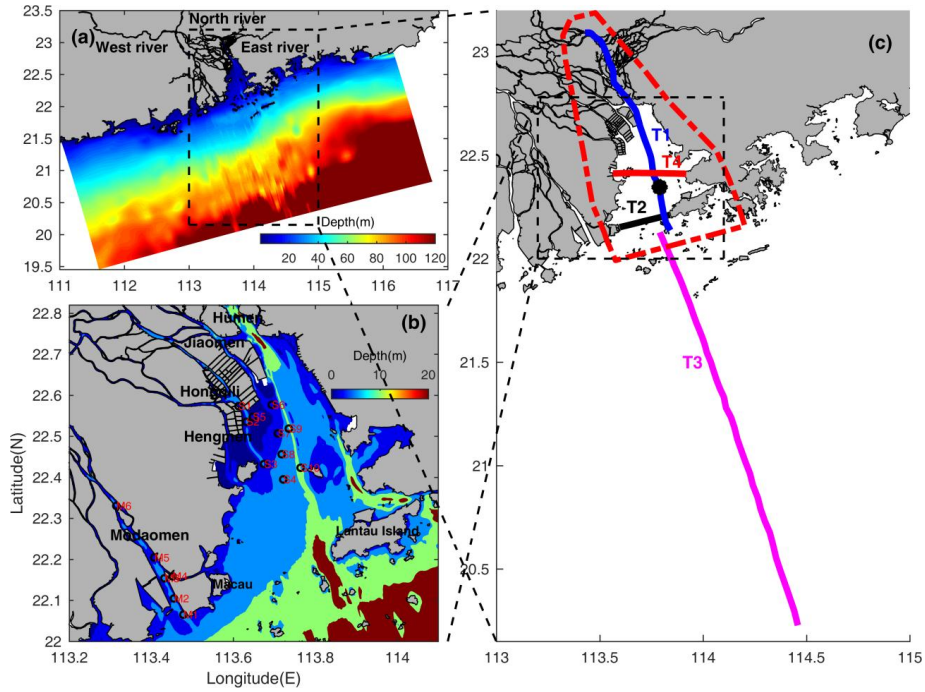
23.5
23
22.5
22
21.5
21
20.5
20
19.5
111 112 113 114 115 116 117
(a)
West river
North river
East river
Depth(m)
20 40 60 80 100 120

22.8
22.7
22.6
22.5
22.4
22.3
22.2
22.1
22
113.2 113.4 113.6 113.8 114
(b)
Humen
Jiaomen
Hongqili
Hengmen
Modaomen
Macau
Lantau Island
Depth(m)
0 10 20
S1
S2
S3
S4
S5
S6
S7
S8
S9
M1
M2
M4
M5
M6
Latitude(N)
Longitude(E)

(c)
23
22.5
22
21.5
21
20.5
113 113.5 114 114.5 115
T1
T4
T2
T3